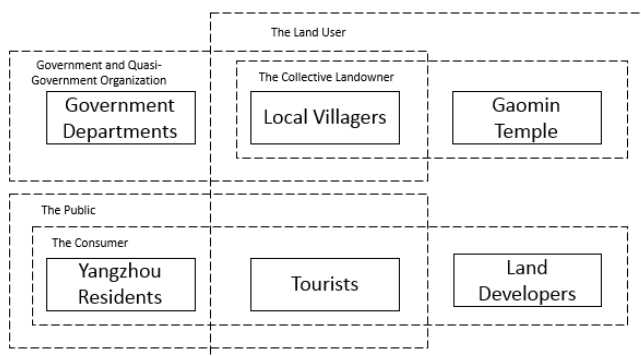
The Land User

Government and Quasi-Government Organization

Government Departments

The Collective Landowner

Local Villagers

Gaomin Temple

The Public

The Consumer

Yangzhou Residents

Tourists

Land Developers